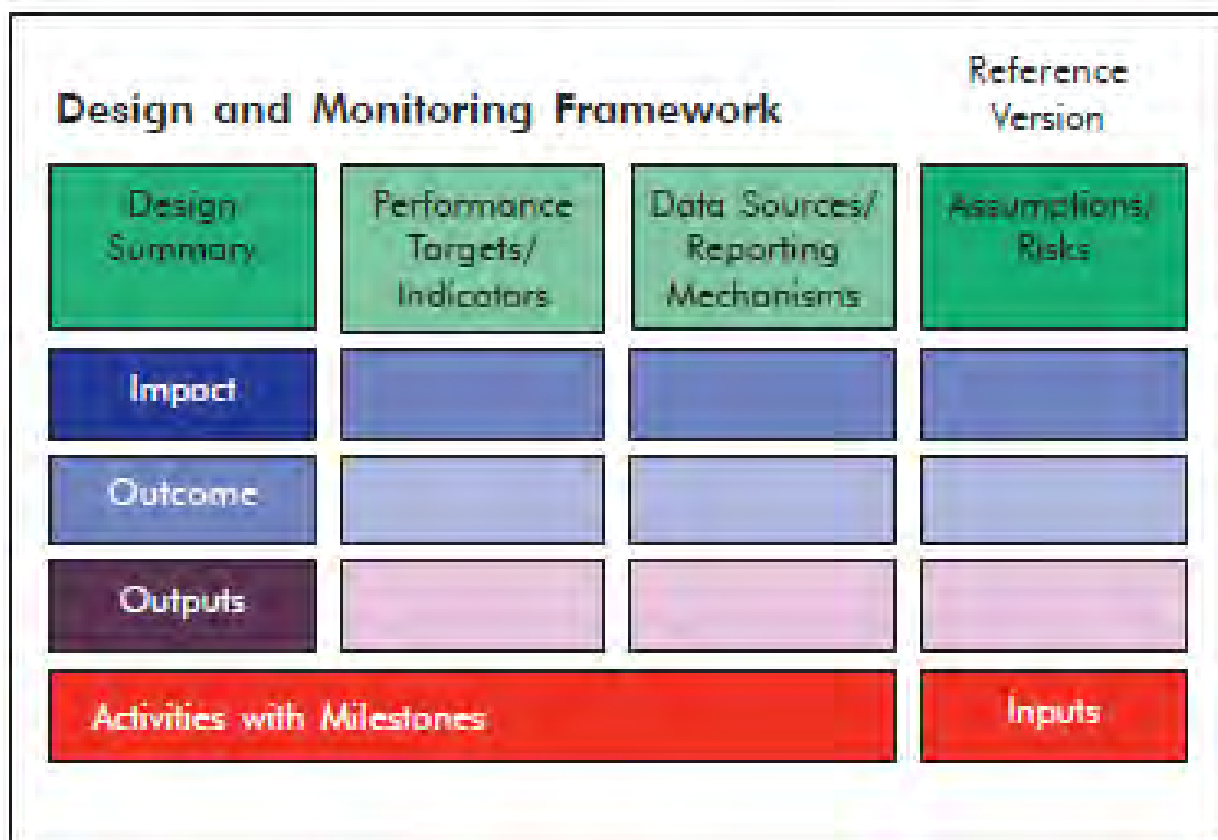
Design and Monitoring Framework

Reference Version

| Design Summary | Performance Targets/ Indicators | Data Sources/ Reporting Mechanisms | Assumptions/ Risks |
|---|---|---|---|
| Impact | | | |
| Outcome | | | |
| Outputs | | | |

Activities with Milestones

Inputs